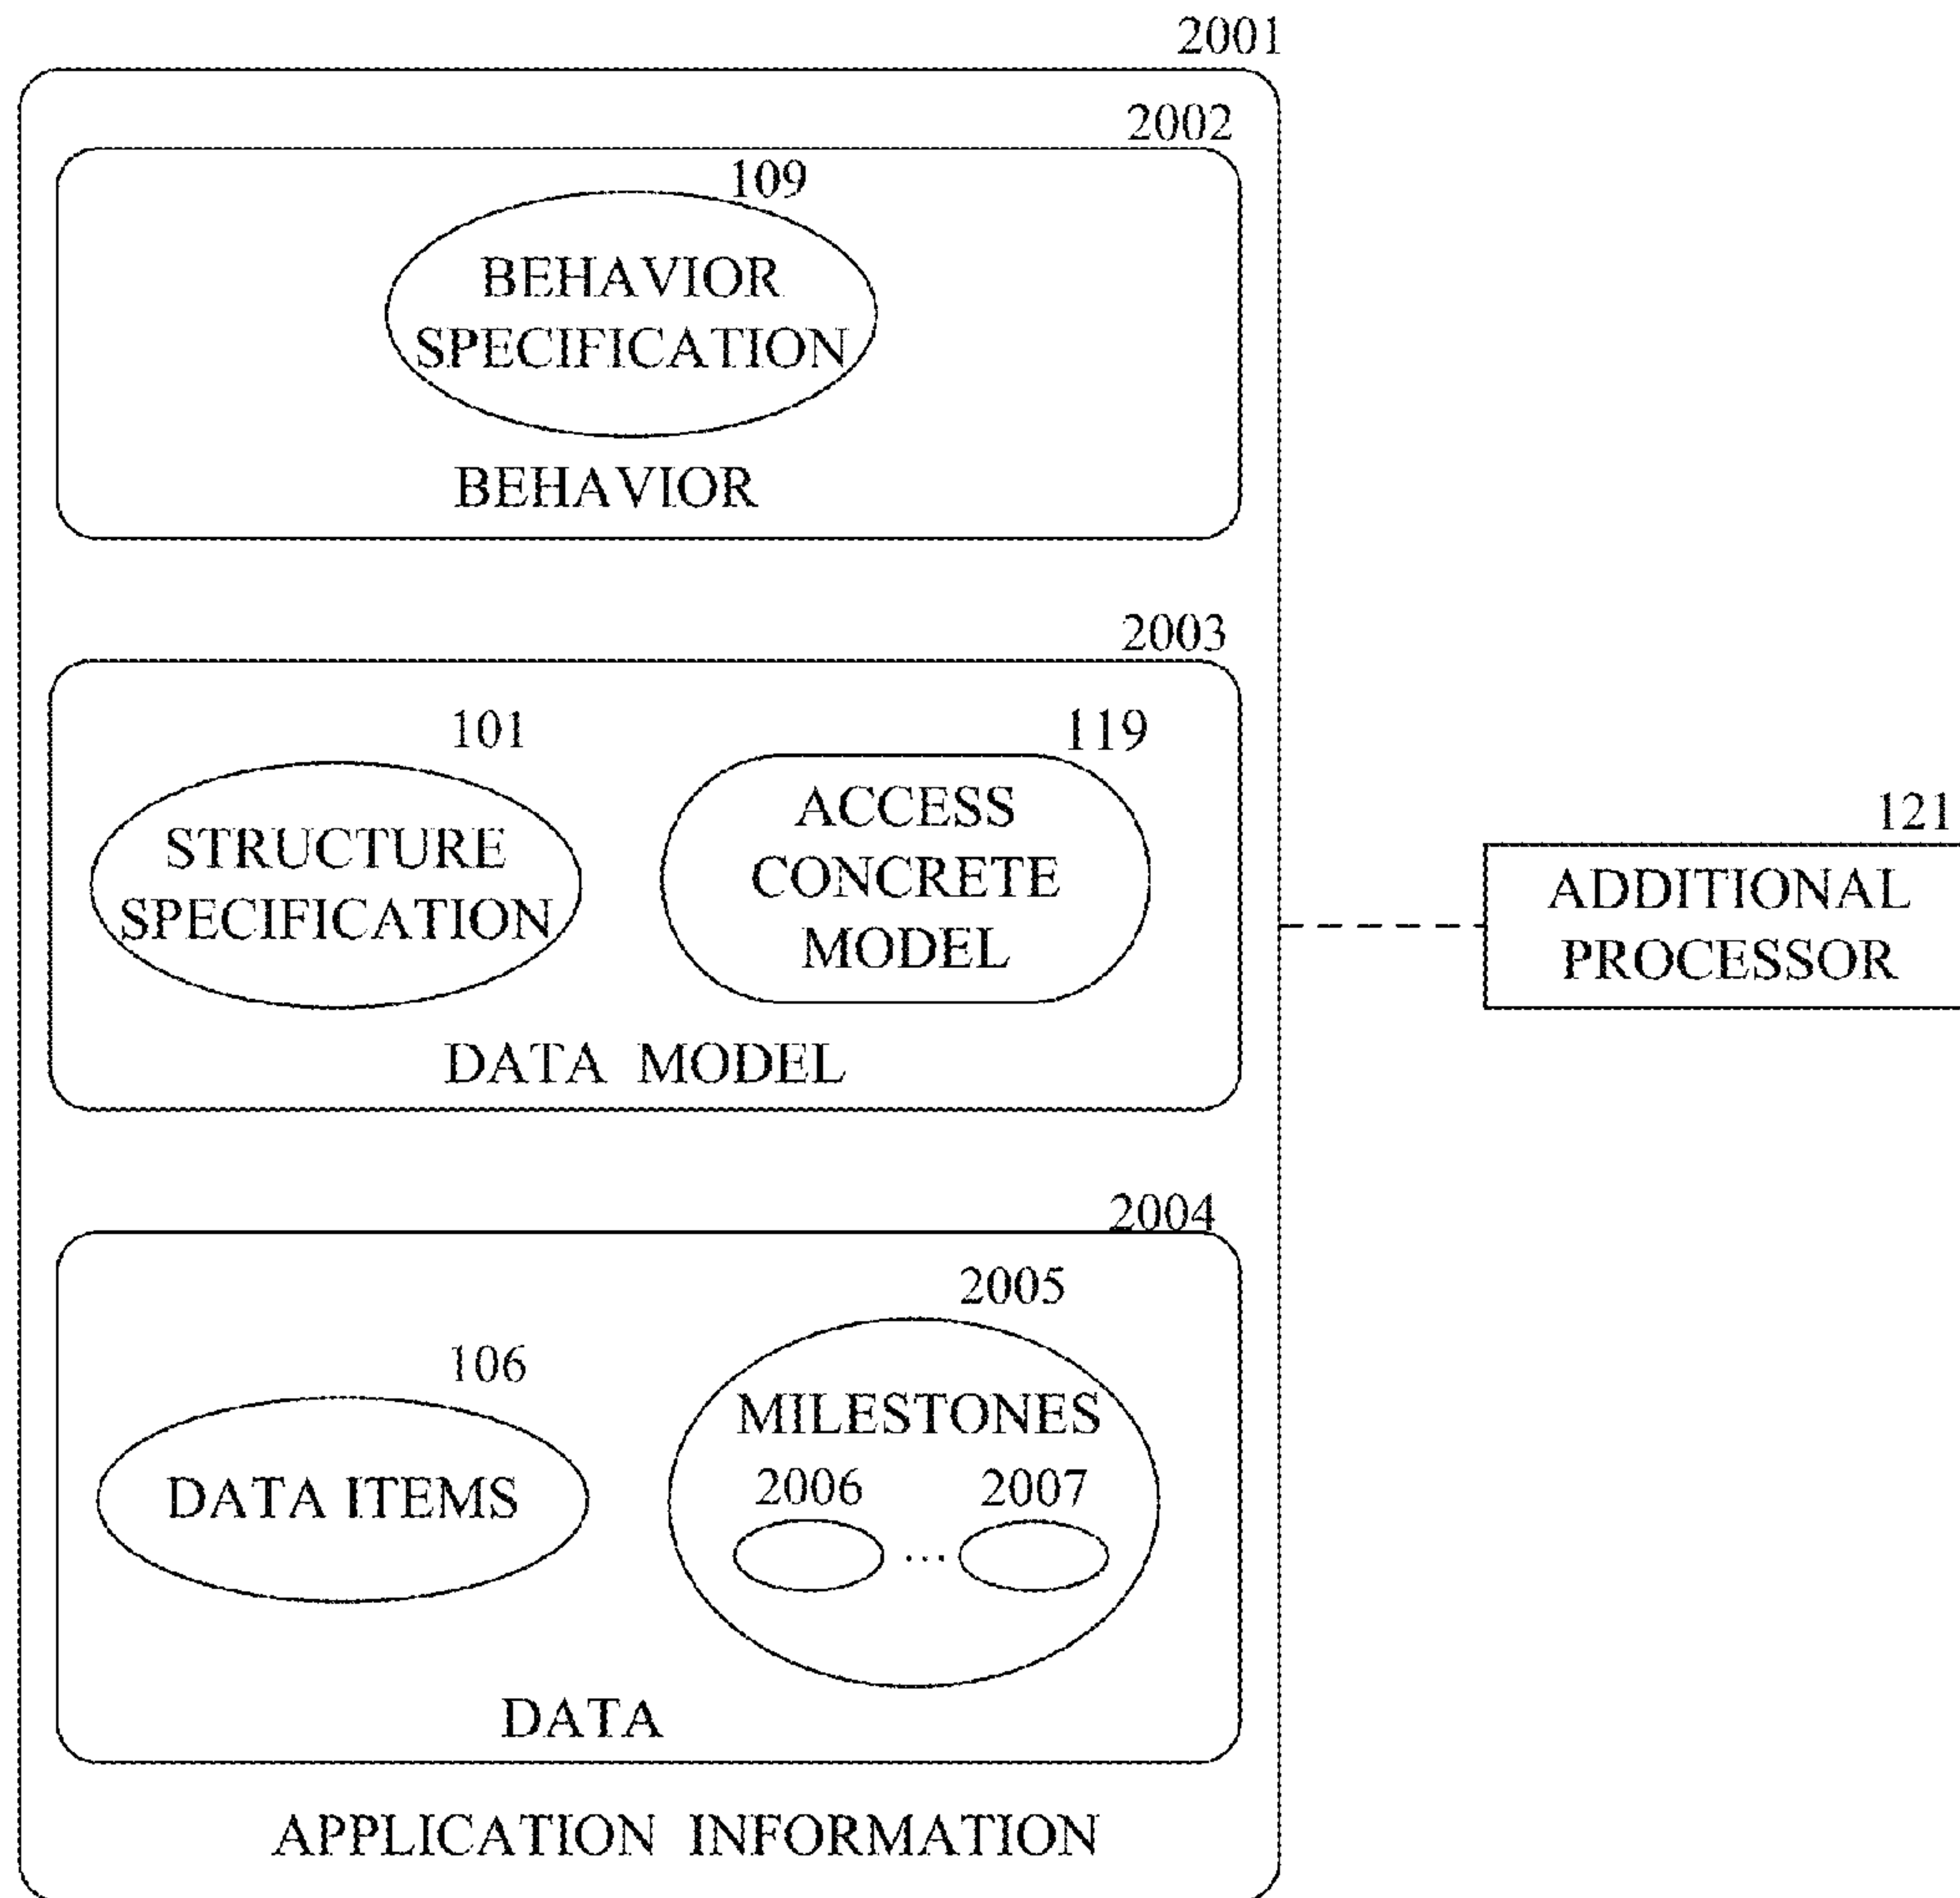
2001

2002

109

BEHAVIOR SPECIFICATION

BEHAVIOR

2003

101

119

STRUCTURE SPECIFICATION

ACCESS CONCRETE MODEL

DATA MODEL

121

ADDITIONAL PROCESSOR

2004

2005

106

MILESTONES

DATA ITEMS

2006

2007

...

DATA

APPLICATION INFORMATION